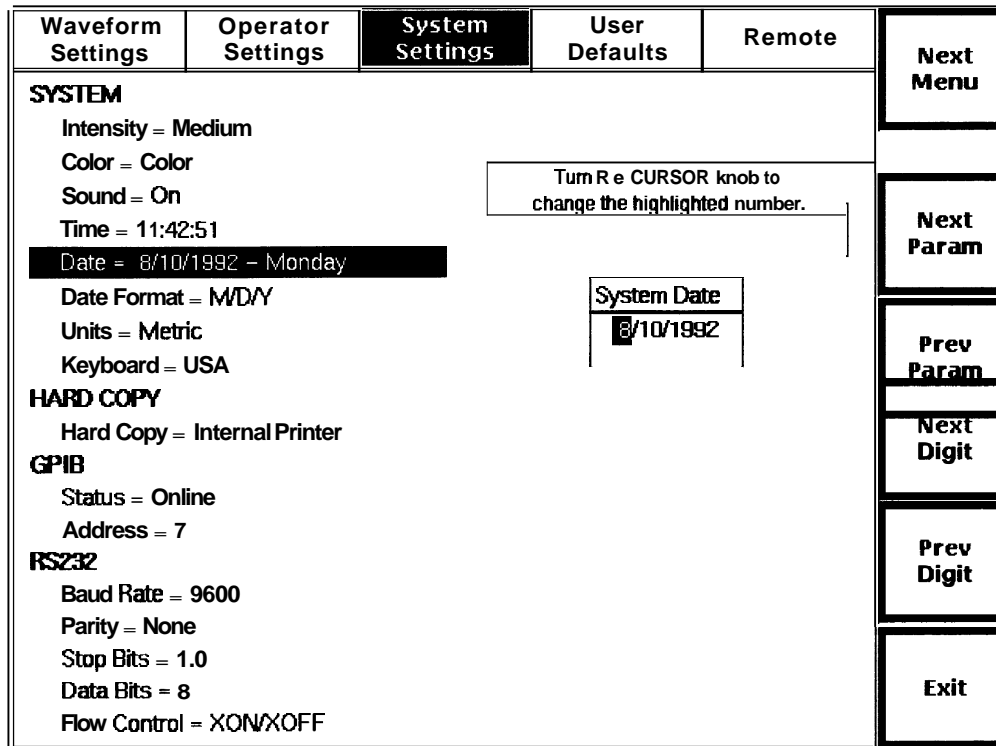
| Waveform Settings | Operator Settings | System Settings | User Defaults | Remote |
|---|---|---|---|---|

Next Menu

SYSTEM
Intensity = Medium
Color = Color
Sound = On
Time = 11:42:51
Date = 8/10/1992 – Monday
Date Format = M/D/Y
Units = Metric
Keyboard = USA
HARD COPY
Hard Copy = Internal Printer
GPIB
Status = Online
Address = 7
RS232
Baud Rate = 9600
Parity = None
Stop Bits = 1.0
Data Bits = 8
Flow Control = XON/XOFF

Turn R e CURSOR knob to change the highlighted number.

System Date
8/10/1992

Next Param

Prev Param

Next Digit

Prev Digit

Exit